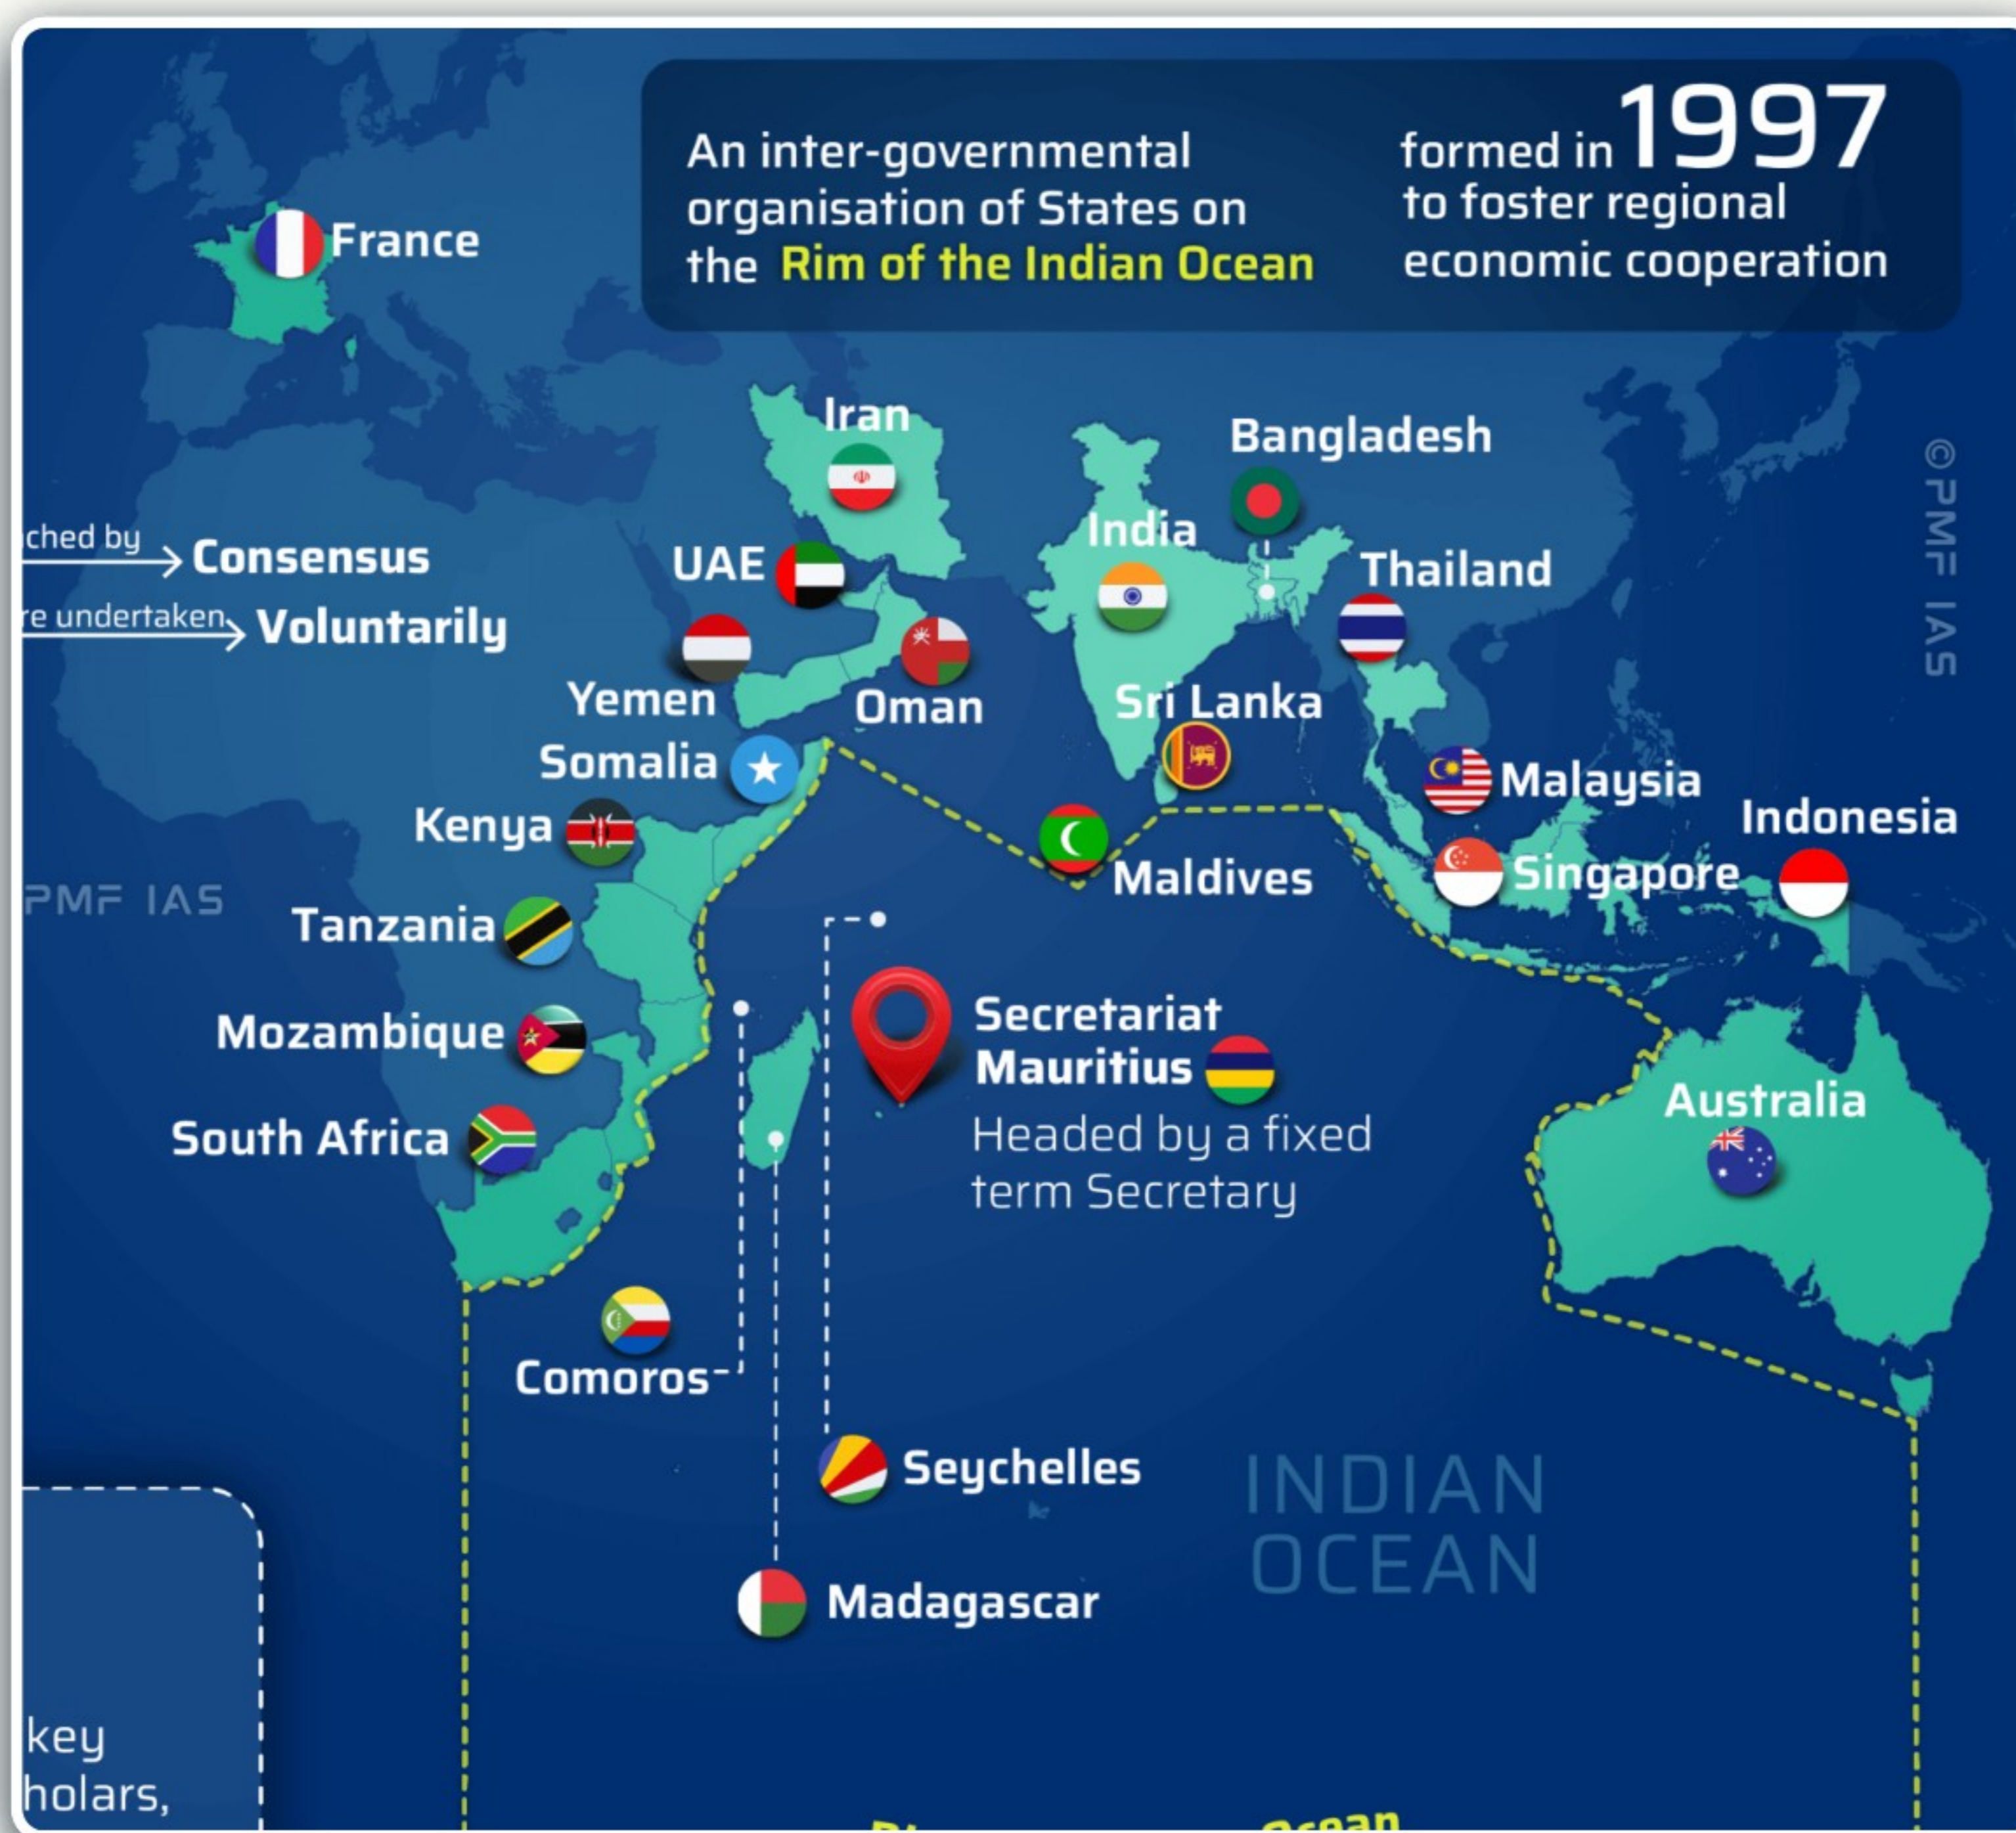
An inter-governmental organisation of States on the Rim of the Indian Ocean

formed in 1997 to foster regional economic cooperation

France

ched by → Consensus

re undertaken → Voluntarily

Iran

Bangladesh

India

UAE

Thailand

Yemen

Oman

Sri Lanka

Somalia

Malaysia

Kenya

Indonesia

Maldives

Singapore

PMF IAS

©PMF IAS

Tanzania

Mozambique

Secretariat Mauritius

Headed by a fixed term Secretary

South Africa

Australia

Comoros

Seychelles

INDIAN OCEAN

Madagascar

key
holars,

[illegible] Ocean